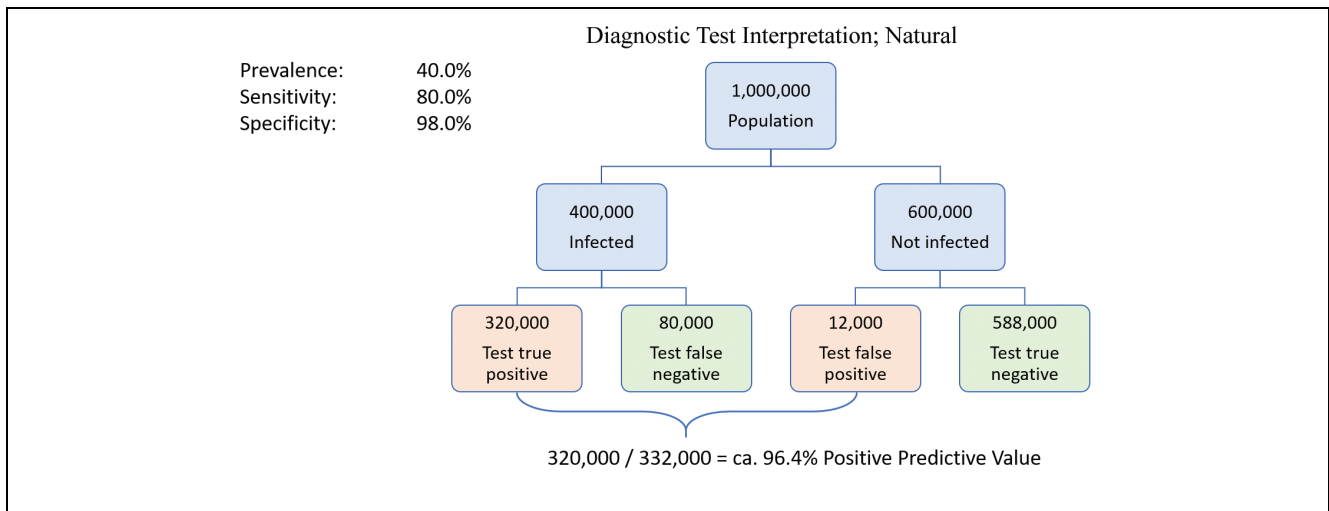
Diagnostic Test Interpretation; Natural

Prevalence: 40.0%
Sensitivity: 80.0%
Specificity: 98.0%

1,000,000
Population

400,000
Infected

600,000
Not infected

320,000
Test true positive

80,000
Test false negative

12,000
Test false positive

588,000
Test true negative

320,000 / 332,000 = ca. 96.4% Positive Predictive Value